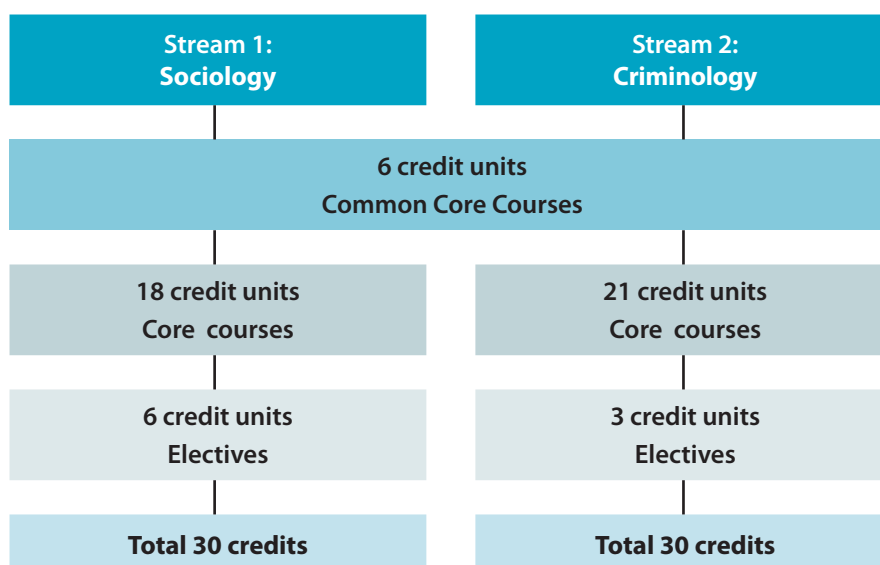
Stream 1:
Sociology

Stream 2:
Criminology

6 credit units
Common Core Courses

18 credit units
Core courses

21 credit units
Core courses

6 credit units
Electives

3 credit units
Electives

Total 30 credits

Total 30 credits